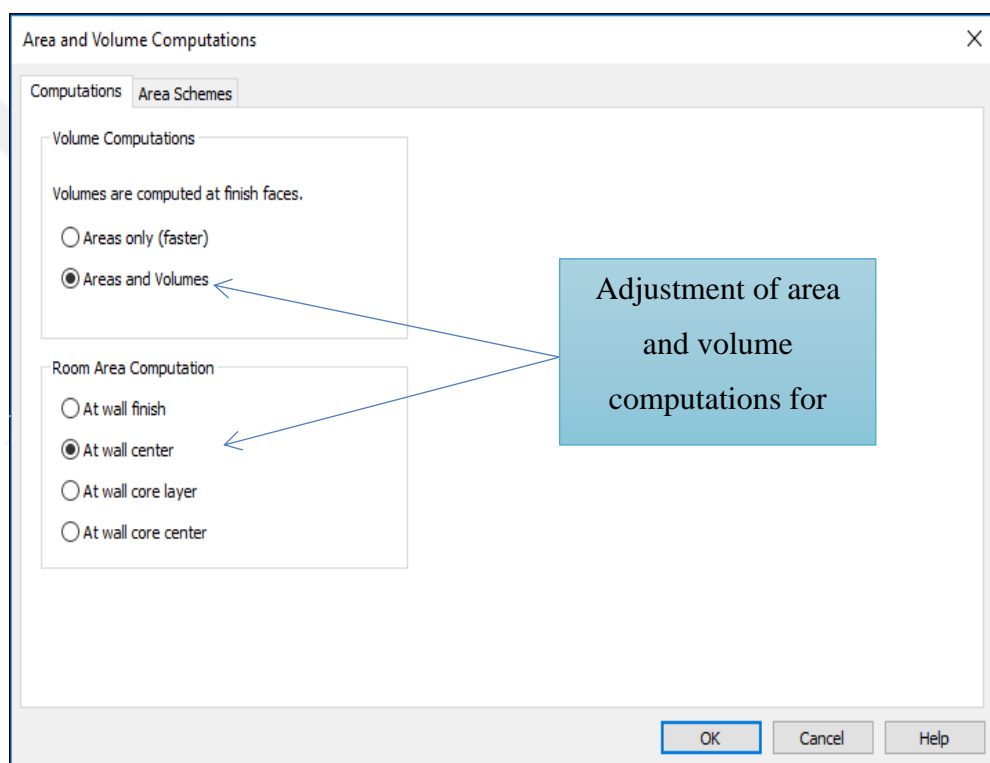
Area and Volume Computations

Computations | Area Schemes

Volume Computations

Volumes are computed at finish faces.

Areas only (faster)

Areas and Volumes

Room Area Computation

At wall finish

At wall center

At wall core layer

At wall core center

Adjustment of area and volume computations for

OK | Cancel | Help